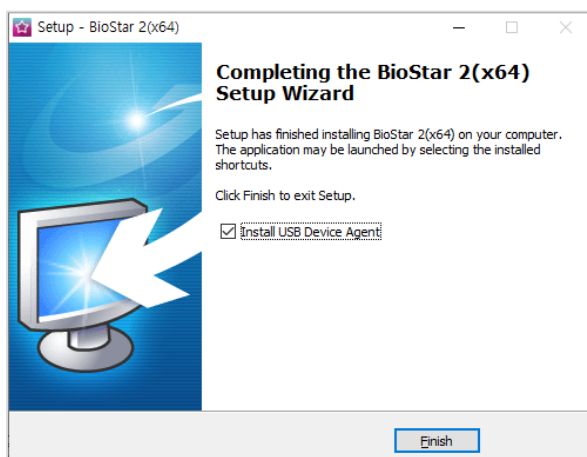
Setup - BioStar 2(x64)

Completing the BioStar 2(x64) Setup Wizard

Setup has finished installing BioStar 2(x64) on your computer. The application may be launched by selecting the installed shortcuts.

Click Finish to exit Setup.

Install USB Device Agent

Finish